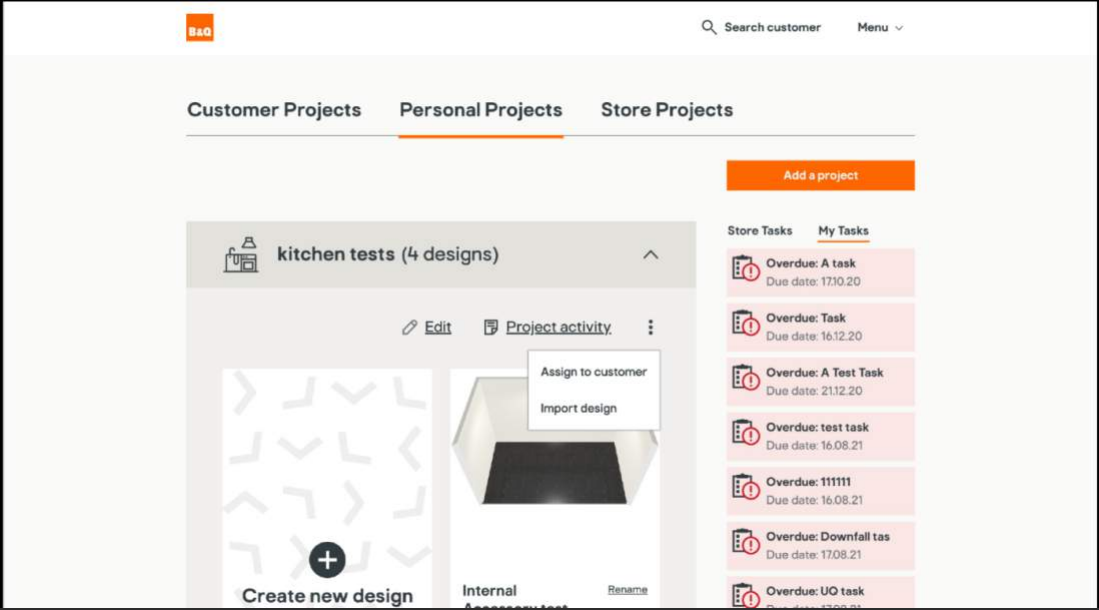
B&Q

Search customer

Menu

Customer Projects

Personal Projects

Store Projects

Add a project

Store Tasks

My Tasks

Overdue: A task
Due date: 17.10.20

Overdue: Task
Due date: 16.12.20

Overdue: A Test Task
Due date: 21.12.20

Overdue: test task
Due date: 16.08.21

Overdue: 111111
Due date: 16.08.21

Overdue: Downfall tas
Due date: 17.08.21

Overdue: UQ task
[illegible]

kitchen tests (4 designs)

Edit

Project activity

Assign to customer

Import design

Create new design

Internal
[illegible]

Rename